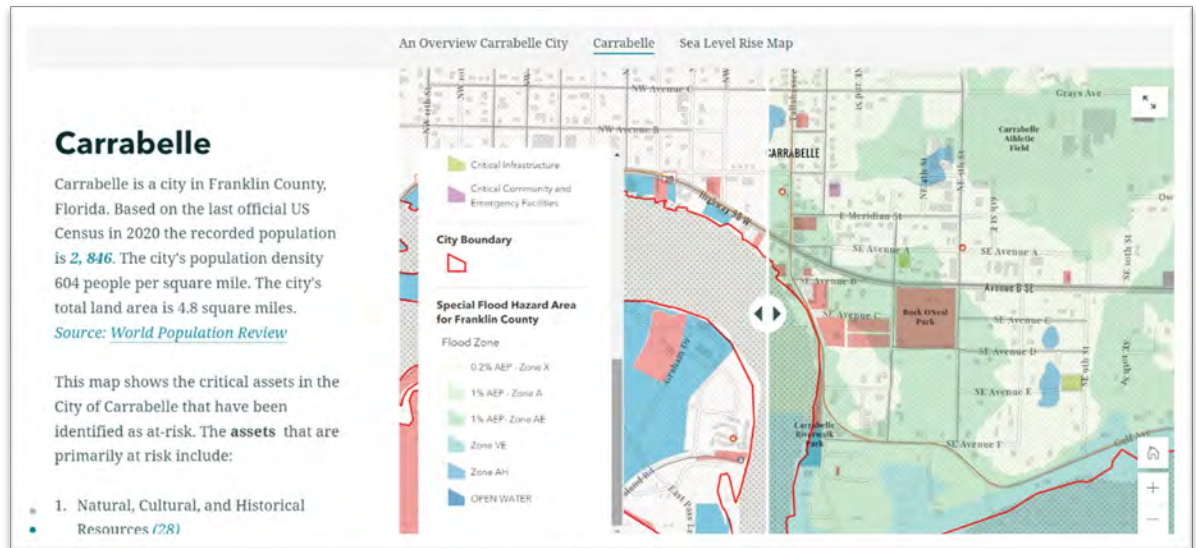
An Overview Carrabelle City Carrabelle Sea Level Rise Map

Carrabelle

Carrabelle is a city in Franklin County, Florida. Based on the last official US Census in 2020 the recorded population is 2, 846. The city's population density 604 people per square mile. The city's total land area is 4.8 square miles. Source: World Population Review

This map shows the critical assets in the City of Carrabelle that have been identified as at-risk. The assets that are primarily at risk include:

1. Natural, Cultural, and Historical Resources (28)

Critical Infrastructure
Critical Community and Emergency Facilities

City Boundary

Special Flood Hazard Area for Franklin County
Flood Zone
0.2% AEP - Zone X
1% AEP - Zone A
1% AEP- Zone AE
Zone VE
Zone AH
OPEN WATER

NW Avenue C
NW Avenue B
CARRABELLE
Grays Ave
Carrabelle Athletic Field
E Meridian St
SE Avenue A
SE Avenue A
Avenue B SE
SE Avenue C
Bosk O'Neal Park
SE Avenue D
SE Avenue E
SE Avenue F
Carrabelle Riverwalk Park
Gulf Ave
Highway 98 W
Graham Dr
Island Rd
East Pass Ln